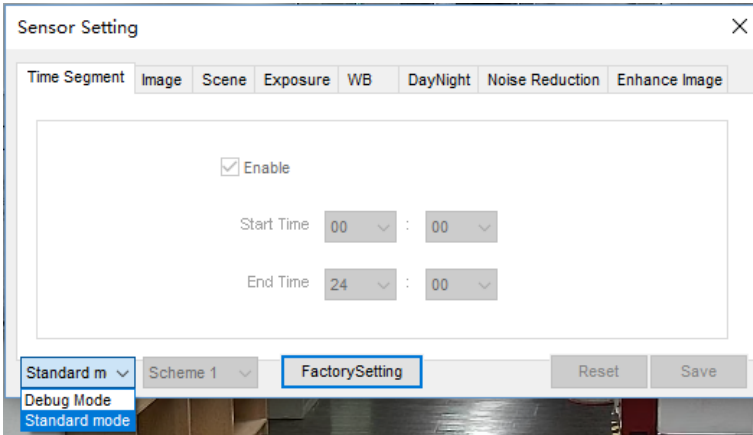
Sensor Setting

Time Segment | Image | Scene | Exposure | WB | DayNight | Noise Reduction | Enhance Image

Enable

Start Time 00 : 00

End Time 24 : 00

Standard m
Debug Mode
Standard mode

Scheme 1

FactorySetting

Reset

Save